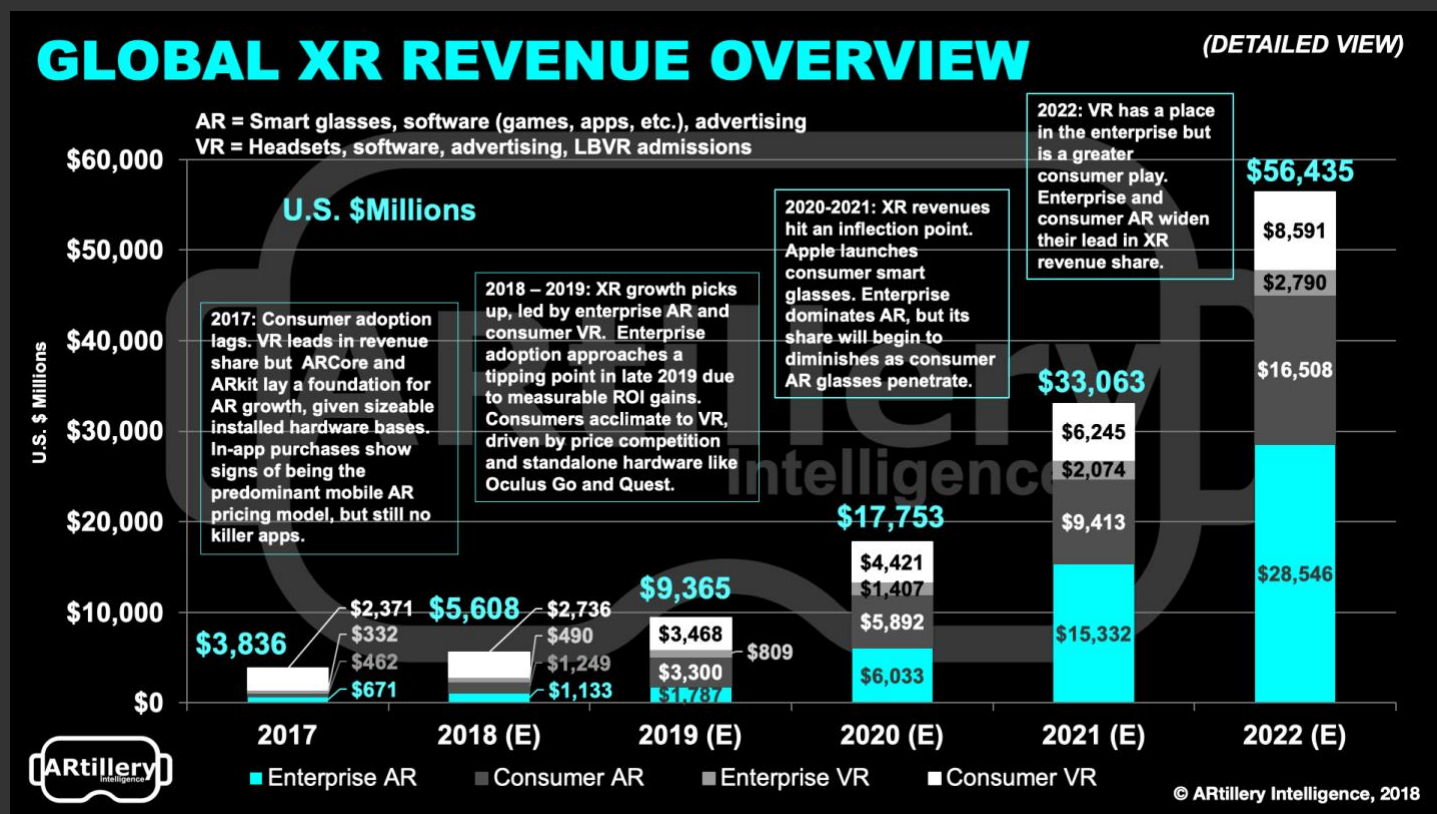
GLOBAL XR REVENUE OVERVIEW

(DETAILED VIEW)

AR = Smart glasses, software (games, apps, etc.), advertising
VR = Headsets, software, advertising, LBVR admissions

U.S. $Millions

U.S. $ Millions

$60,000
$50,000
$40,000
$30,000
$20,000
$10,000
$0

2017: Consumer adoption lags. VR leads in revenue share but ARCore and ARkit lay a foundation for AR growth, given sizeable installed hardware bases. In-app purchases show signs of being the predominant mobile AR pricing model, but still no killer apps.

2018 – 2019: XR growth picks up, led by enterprise AR and consumer VR. Enterprise adoption approaches a tipping point in late 2019 due to measurable ROI gains. Consumers acclimate to VR, driven by price competition and standalone hardware like Oculus Go and Quest.

2020-2021: XR revenues hit an inflection point. Apple launches consumer smart glasses. Enterprise dominates AR, but its share will begin to diminishes as consumer AR glasses penetrate.

2022: VR has a place in the enterprise but is a greater consumer play. Enterprise and consumer AR widen their lead in XR revenue share.

ARtillery Intelligence

$3,836
$2,371
$332
$462
$671

$5,608
$2,736
$490
$1,249
$1,133

$9,365
$3,468
$809
$3,300
$1,787

$17,753
$4,421
$1,407
$5,892
$6,033

$33,063
$6,245
$2,074
$9,413
$15,332

$56,435
$8,591
$2,790
$16,508
$28,546

2017
2018 (E)
2019 (E)
2020 (E)
2021 (E)
2022 (E)

ARtillery Intelligence

Enterprise AR
Consumer AR
Enterprise VR
Consumer VR

© ARtillery Intelligence, 2018